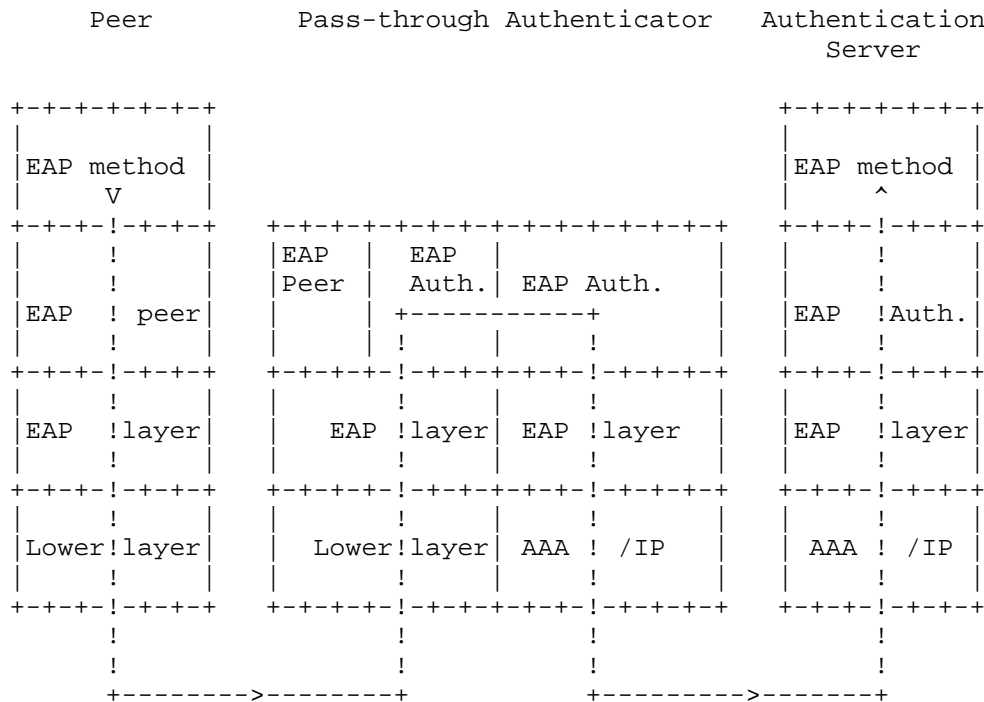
Peer

Pass-through Authenticator

Authentication Server

EAP method V

EAP method ^

EAP peer

EAP Peer

EAP Auth.

EAP Auth.

EAP Auth.

EAP layer

EAP layer

EAP layer

EAP layer

Lower layer

Lower layer

AAA /IP

AAA /IP